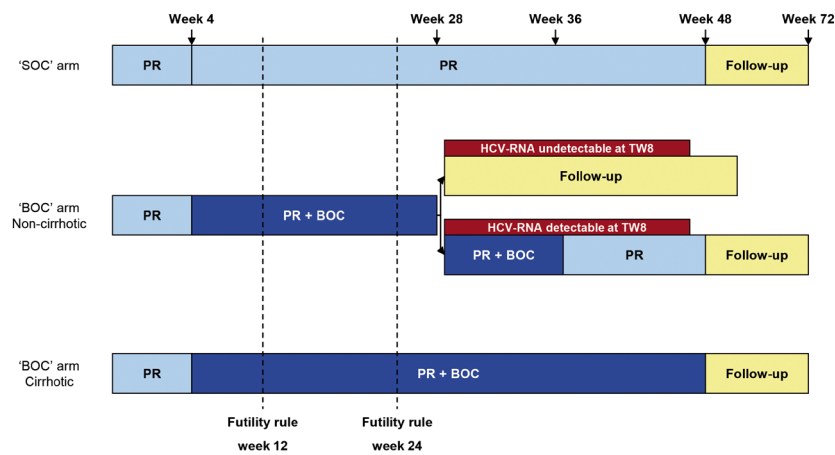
Week 4 Week 28 Week 36 Week 48 Week 72

'SOC' arm

PR PR Follow-up

HCV-RNA undetectable at TW8

Follow-up

'BOC' arm Non-cirrhotic

PR PR + BOC

HCV-RNA detectable at TW8

PR + BOC PR Follow-up

'BOC' arm Cirrhotic

PR PR + BOC Follow-up

Futility rule week 12

Futility rule week 24